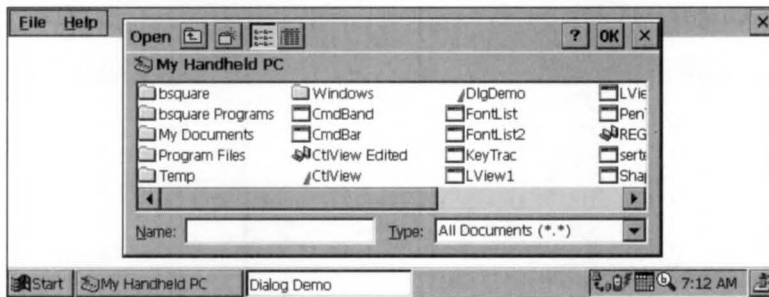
File Help

Open ? OK ×

My Handheld PC

bsquare
bsquare Programs
My Documents
Program Files
Temp

Windows
CmdBand
CmdBar
CtlView Edited
CtlView

DlgDemo
FontList
FontList2
KeyTrac
LView1

LVie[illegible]
Pen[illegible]
REG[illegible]
sert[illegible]
Sha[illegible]

Name:

Type: All Documents (*.*)

Start My Handheld PC Dialog Demo 7:12 AM